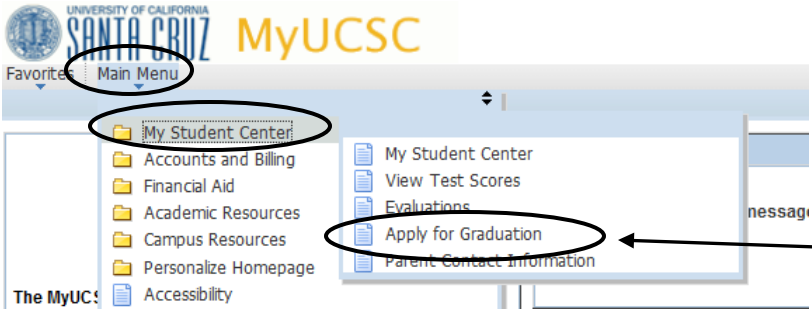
UNIVERSITY OF CALIFORNIA
SANTA CRUZ MyUCSC

Favorites Main Menu

My Student Center
Accounts and Billing
Financial Aid
Academic Resources
Campus Resources
Personalize Homepage
Accessibility

My Student Center
View Test Scores
Evaluations
Apply for Graduation
Parent Contact Information

nessag

The MyUC